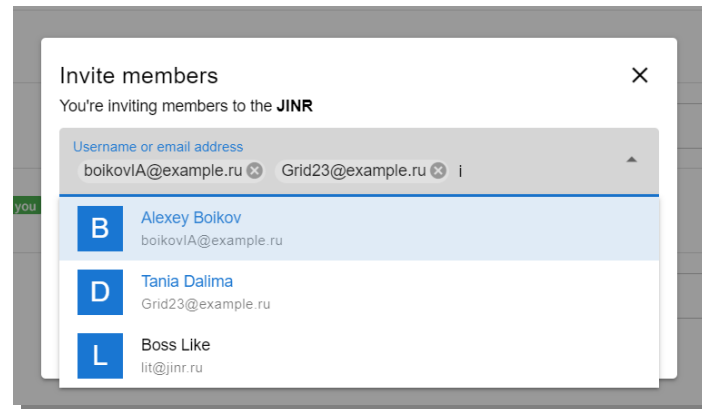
Invite members

You're inviting members to the **JINR**

Username or email address

boikovIA@example.ru Grid23@example.ru i

B Alexey Boikov
boikovIA@example.ru

D Tania Dalima
Grid23@example.ru

L Boss Like
lit@jinr.ru

you